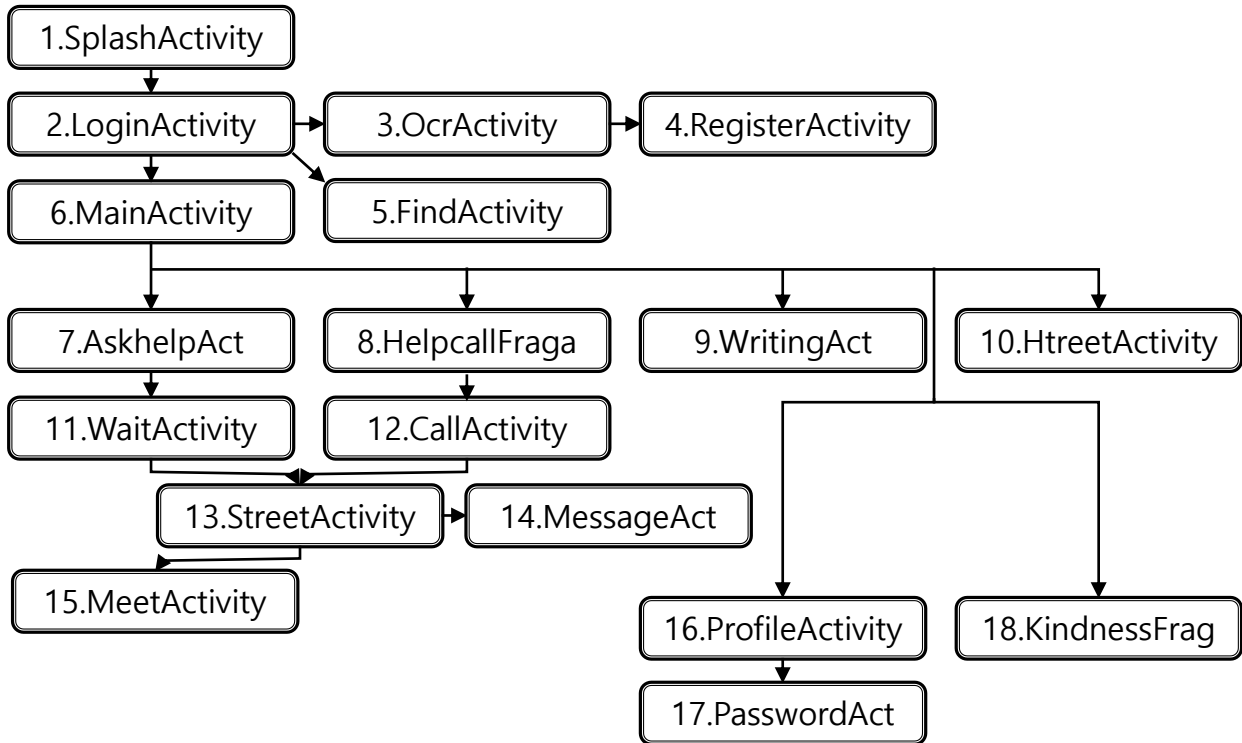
1.SplashActivity

2.LoginActivity

3.OcrActivity

4.RegisterActivity

6.MainActivity

5.FindActivity

7.AskhelpAct

8.HelpcallFraga

9.WritingAct

10.HtreetActivity

11.WaitActivity

12.CallActivity

13.StreetActivity

14.MessageAct

15.MeetActivity

16.ProfileActivity

18.KindnessFrag

17.PasswordAct